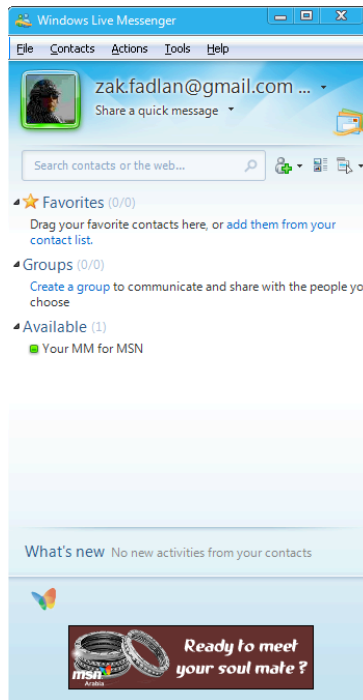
Windows Live Messenger

File Contacts Actions Tools Help

zak.fadlan@gmail.com ...

Share a quick message

Search contacts or the web...

Favorites (0/0)

Drag your favorite contacts here, or add them from your contact list.

Groups (0/0)

Create a group to communicate and share with the people yo choose

Available (1)

Your MM for MSN

What's new No new activities from your contacts

msn Arabia

Ready to meet your soul mate ?